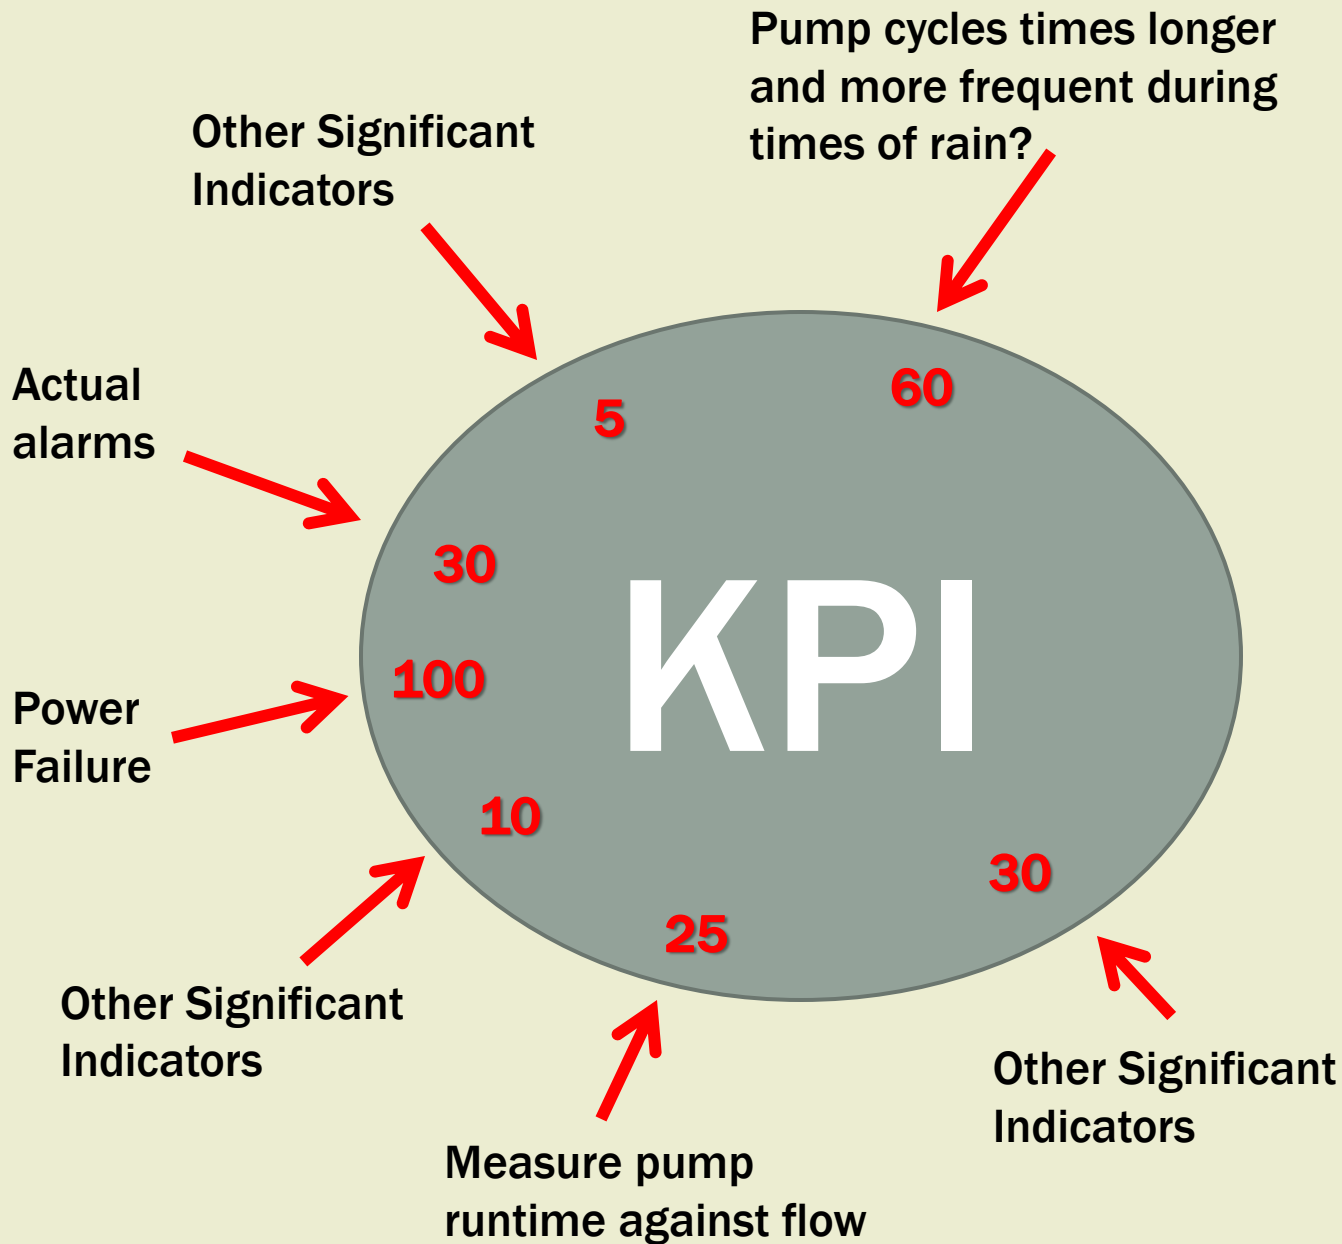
Pump cycles times longer and more frequent during times of rain?

Other Significant Indicators

Actual alarms

Power Failure

Other Significant Indicators

Measure pump runtime against flow

Other Significant Indicators

5

60

30

100

10

25

30

KPI